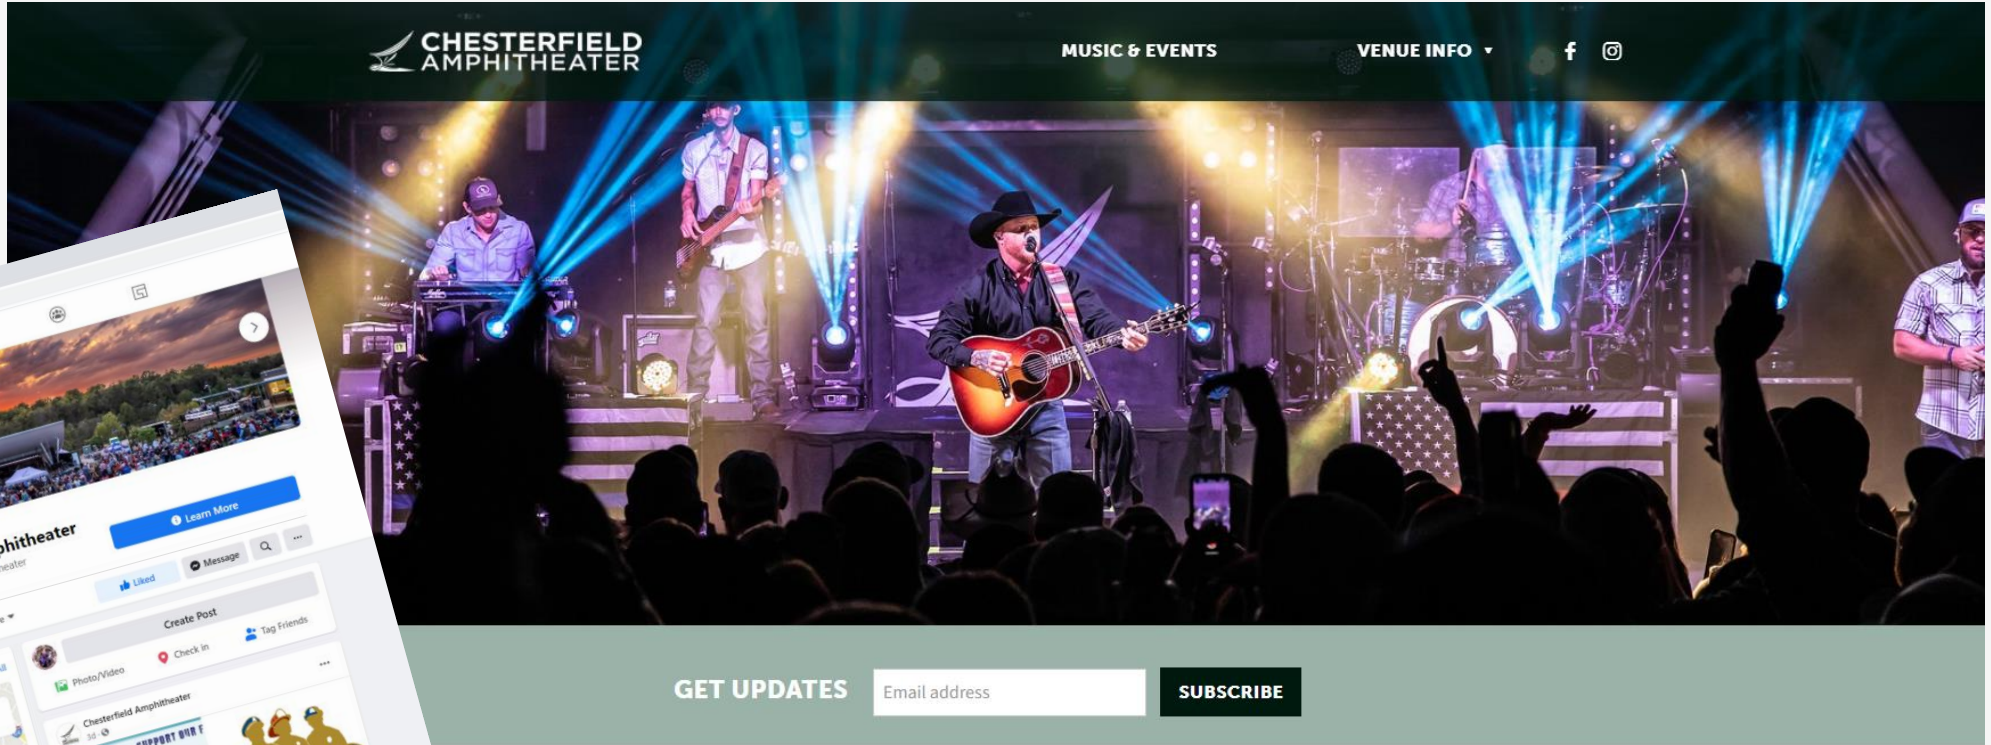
CHESTERFIELD AMPHITHEATER

MUSIC & EVENTS

VENUE INFO

phitheater

heater

Learn More

Liked

Message

Create Post

Photo/Video

Check in

Tag Friends

Chesterfield Amphitheater

3d

SUPPORT OUR

GET UPDATES

Email address

SUBSCRIBE